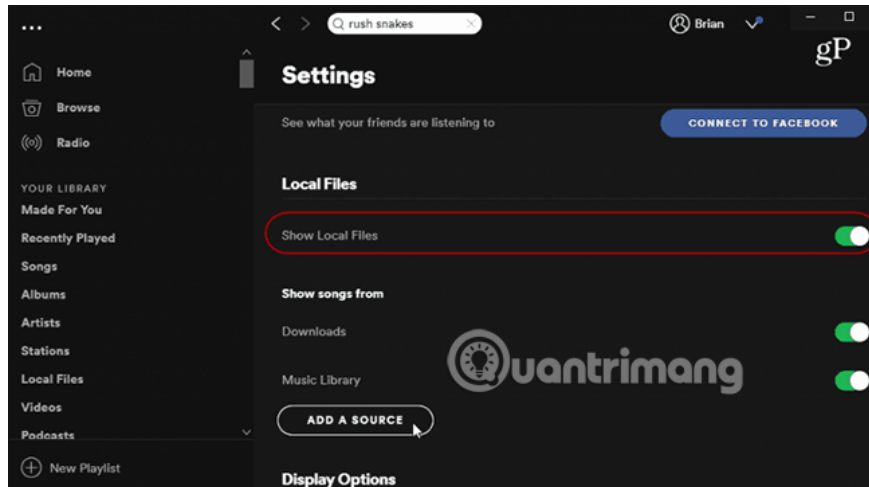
...

rush snakes

Brian

gP

Home

Browse

Radio

YOUR LIBRARY

Made For You

Recently Played

Songs

Albums

Artists

Stations

Local Files

Videos

Podcasts

New Playlist

Settings

See what your friends are listening to

CONNECT TO FACEBOOK

Local Files

Show Local Files

Show songs from

Downloads

Music Library

ADD A SOURCE

Display Options

Quantrimang